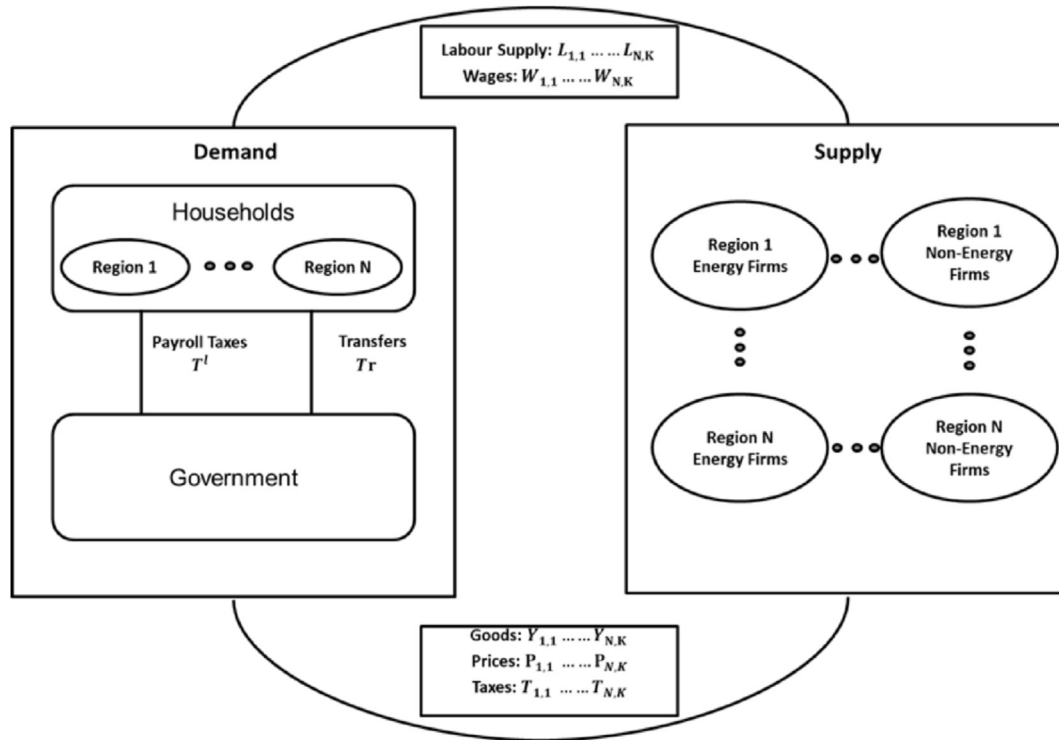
Labour Supply: $L_{1,1} \dots\dots L_{N,K}$
Wages: $W_{1,1} \dots\dots W_{N,K}$

Demand

Households

Region 1

Region N

Payroll Taxes
$T^{l}$

Transfers
$Tr$

Government

Supply

Region 1
Energy Firms

Region 1
Non-Energy
Firms

Region N
Energy Firms

Region N
Non-Energy
Firms

Goods: $Y_{1,1} \dots\dots Y_{N,K}$
Prices: $P_{1,1} \dots\dots P_{N,K}$
Taxes: $T_{1,1} \dots\dots T_{N,K}$